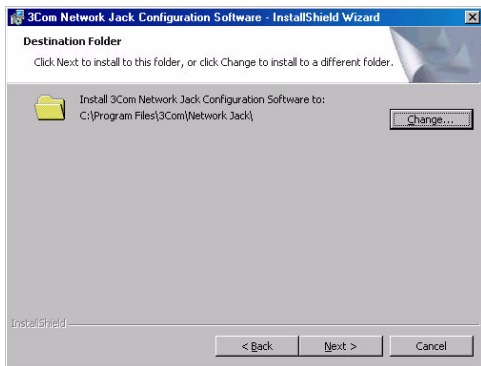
3Com Network Jack Configuration Software - InstallShield Wizard

Destination Folder

Click Next to install to this folder, or click Change to install to a different folder.

Install 3Com Network Jack Configuration Software to:
C:\Program Files\3Com\Network Jack\

Change...

InstallShield

< Back

Next >

Cancel